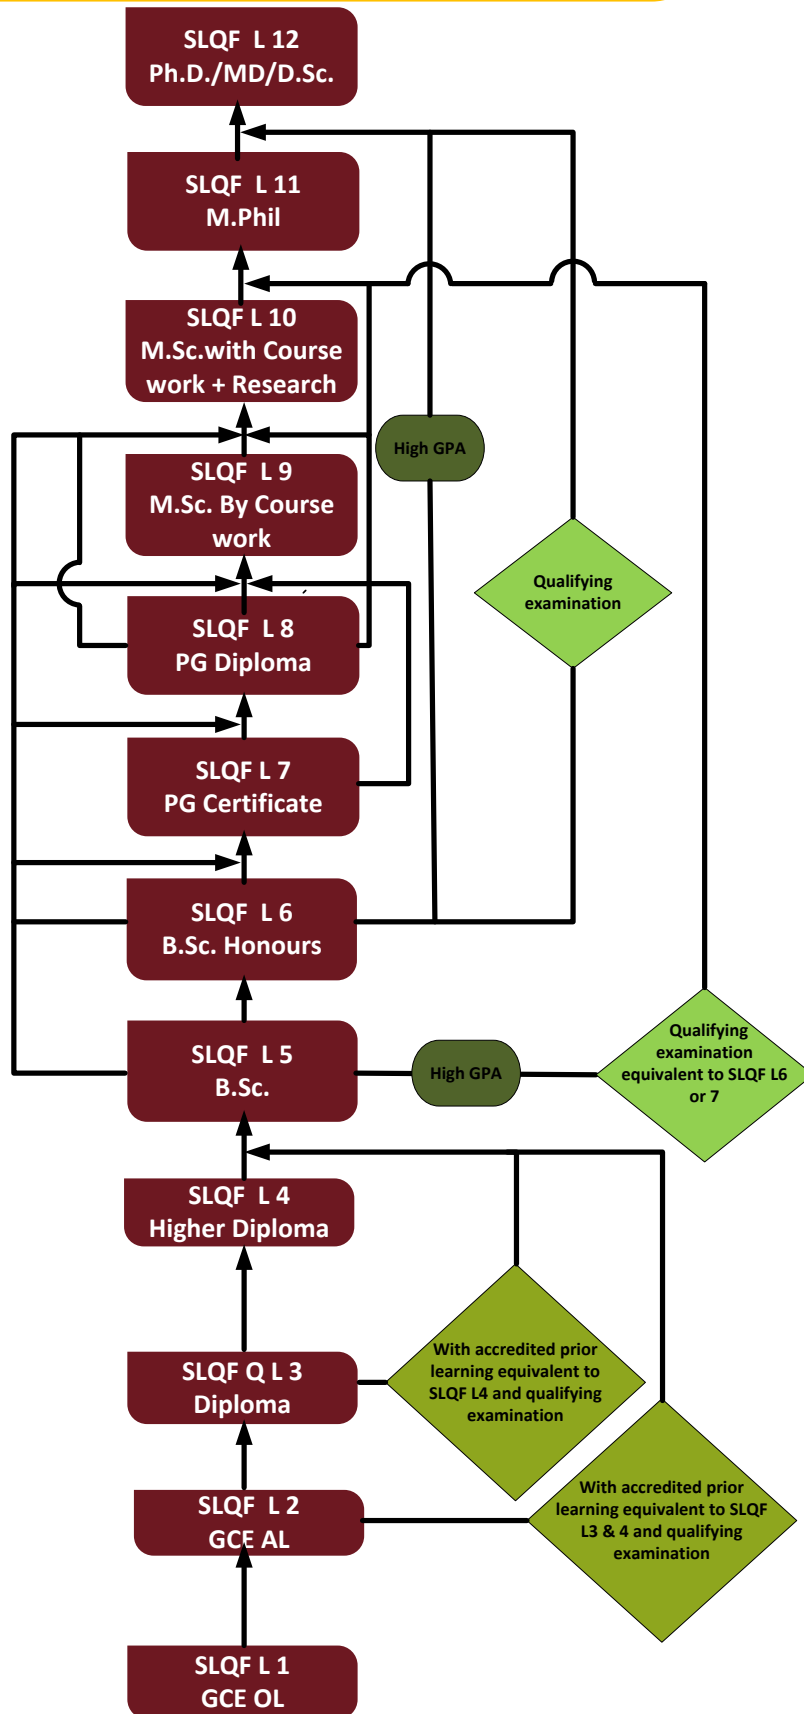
SLQF L 12
Ph.D./MD/D.Sc.

SLQF L 11
M.Phil

SLQF L 10
M.Sc.with Course work + Research

High GPA

SLQF L 9
M.Sc. By Course work

Qualifying examination

SLQF L 8
PG Diploma

SLQF L 7
PG Certificate

SLQF L 6
B.Sc. Honours

SLQF L 5
B.Sc.

High GPA

Qualifying examination equivalent to SLQF L6 or 7

SLQF L 4
Higher Diploma

SLQF Q L 3
Diploma

With accredited prior learning equivalent to SLQF L4 and qualifying examination

SLQF L 2
GCE AL

With accredited prior learning equivalent to SLQF L3 & 4 and qualifying examination

SLQF L 1
GCE OL